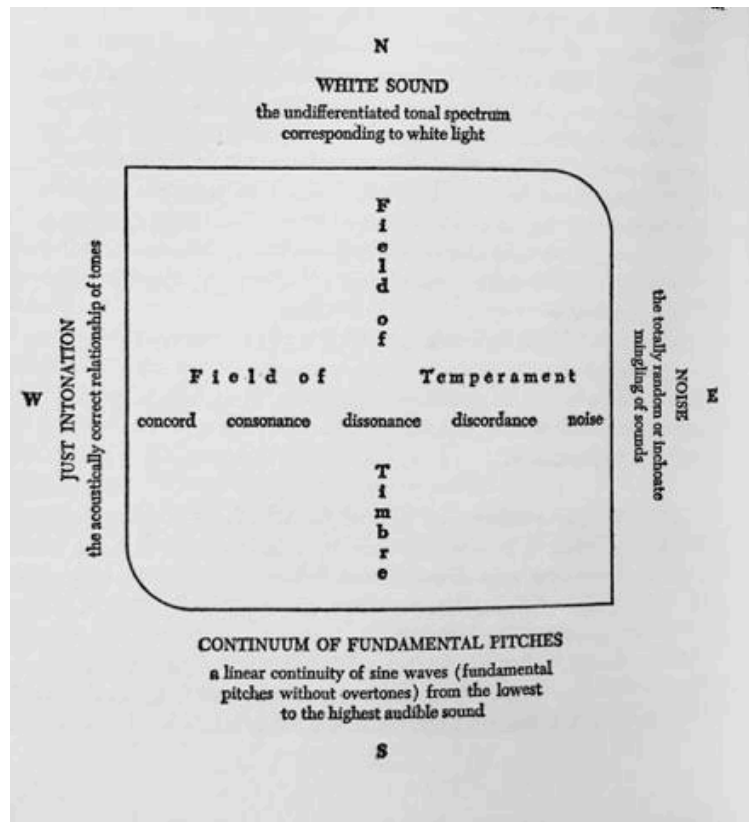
N

WHITE SOUND
the undifferentiated tonal spectrum corresponding to white light

W

JUST INTONATION
the acoustically correct relationship of tones

Field of

Field of Temperament

concord consonance dissonance discordance noise

Timbre

NOISE
the totally random or inchoate mingling of sounds

E

CONTINUUM OF FUNDAMENTAL PITCHES
a linear continuity of sine waves (fundamental pitches without overtones) from the lowest to the highest audible sound

S